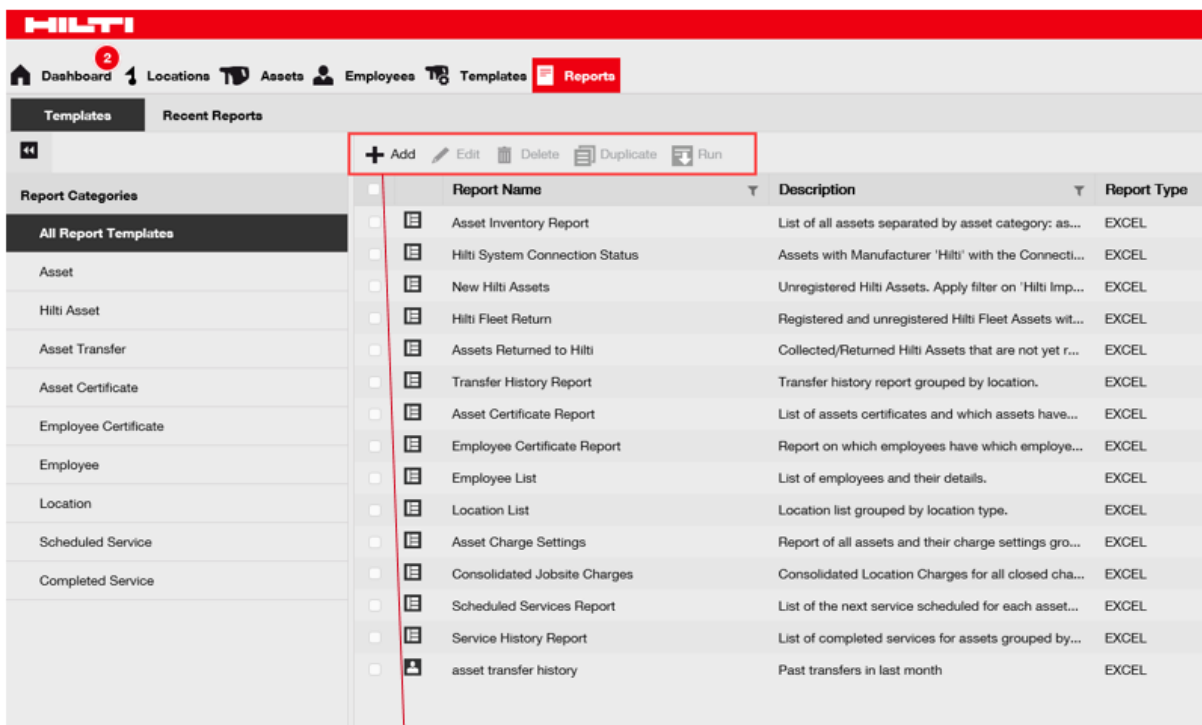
HILTI

2
Dashboard Locations Assets Employees Templates Reports

Templates Recent Reports

Add Edit Delete Duplicate Run

Report Categories
All Report Templates
Asset
Hilti Asset
Asset Transfer
Asset Certificate
Employee Certificate
Employee
Location
Scheduled Service
Completed Service

| Report Name | Description | Report Type |
|---|---|---|
| Asset Inventory Report | List of all assets separated by asset category: as... | EXCEL |
| Hilti System Connection Status | Assets with Manufacturer 'Hilti' with the Connecti... | EXCEL |
| New Hilti Assets | Unregistered Hilti Assets. Apply filter on 'Hilti Imp... | EXCEL |
| Hilti Fleet Return | Registered and unregistered Hilti Fleet Assets wit... | EXCEL |
| Assets Returned to Hilti | Collected/Returned Hilti Assets that are not yet r... | EXCEL |
| Transfer History Report | Transfer history report grouped by location. | EXCEL |
| Asset Certificate Report | List of assets certificates and which assets have... | EXCEL |
| Employee Certificate Report | Report on which employees have which employe... | EXCEL |
| Employee List | List of employees and their details. | EXCEL |
| Location List | Location list grouped by location type. | EXCEL |
| Asset Charge Settings | Report of all assets and their charge settings gro... | EXCEL |
| Consolidated Jobsite Charges | Consolidated Location Charges for all closed cha... | EXCEL |
| Scheduled Services Report | List of the next service scheduled for each asset... | EXCEL |
| Service History Report | List of completed services for assets grouped by... | EXCEL |
| asset transfer history | Past transfers in last month | EXCEL |